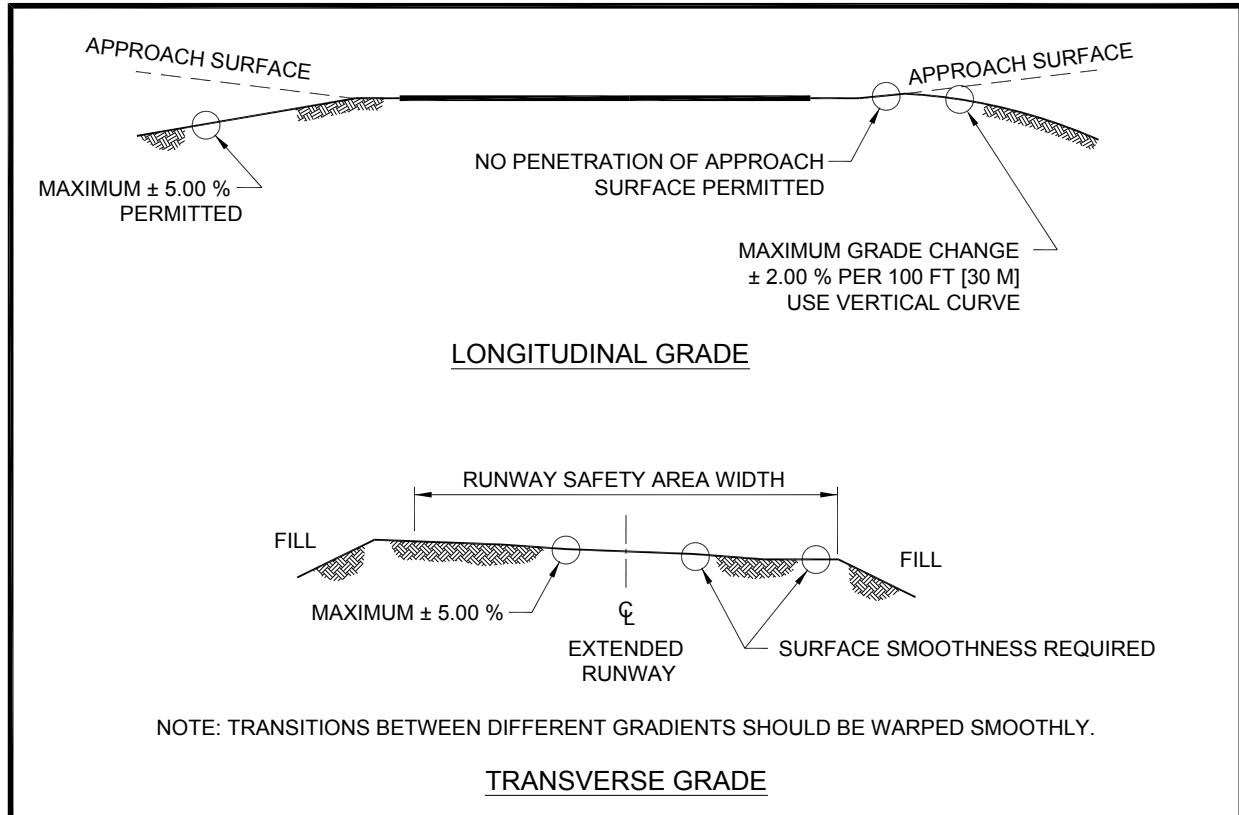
APPROACH SURFACE

APPROACH SURFACE

MAXIMUM ± 5.00 % PERMITTED

NO PENETRATION OF APPROACH SURFACE PERMITTED

MAXIMUM GRADE CHANGE ± 2.00 % PER 100 FT [30 M] USE VERTICAL CURVE

LONGITUDINAL GRADE

RUNWAY SAFETY AREA WIDTH

FILL

FILL

MAXIMUM ± 5.00 %

℄

EXTENDED RUNWAY

SURFACE SMOOTHNESS REQUIRED

NOTE: TRANSITIONS BETWEEN DIFFERENT GRADIENTS SHOULD BE WARPED SMOOTHLY.

TRANSVERSE GRADE